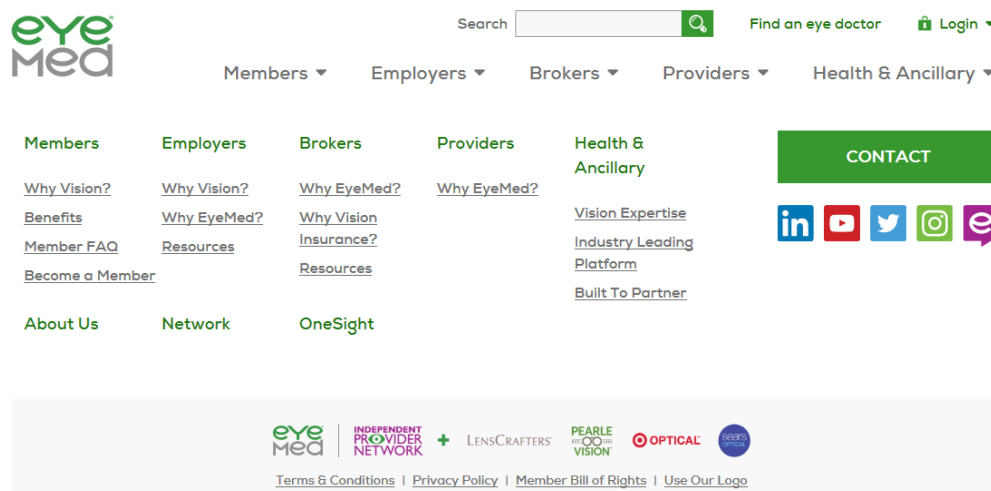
eye Med

Search

Find an eye doctor

Login

Members ▾ Employers ▾ Brokers ▾ Providers ▾ Health & Ancillary ▾

Members
Why Vision?
Benefits
Member FAQ
Become a Member

Employers
Why Vision?
Why EyeMed?
Resources

Brokers
Why EyeMed?
Why Vision Insurance?
Resources

Providers
Why EyeMed?

Health & Ancillary
Vision Expertise
Industry Leading Platform
Built To Partner

CONTACT

About Us

Network

OneSight

eye Med | INDEPENDENT PROVIDER NETWORK + LENSCRAFTERS PEARLE VISION OPTICAL sears OPTICAL

Terms & Conditions | Privacy Policy | Member Bill of Rights | Use Our Logo